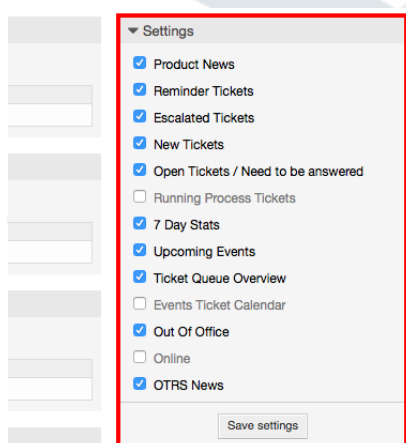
▾ Settings

Product News
Reminder Tickets
Escalated Tickets
New Tickets
Open Tickets / Need to be answered
Running Process Tickets
7 Day Stats
Upcoming Events
Ticket Queue Overview
Events Ticket Calendar
Out Of Office
Online
OTRS News

Save settings